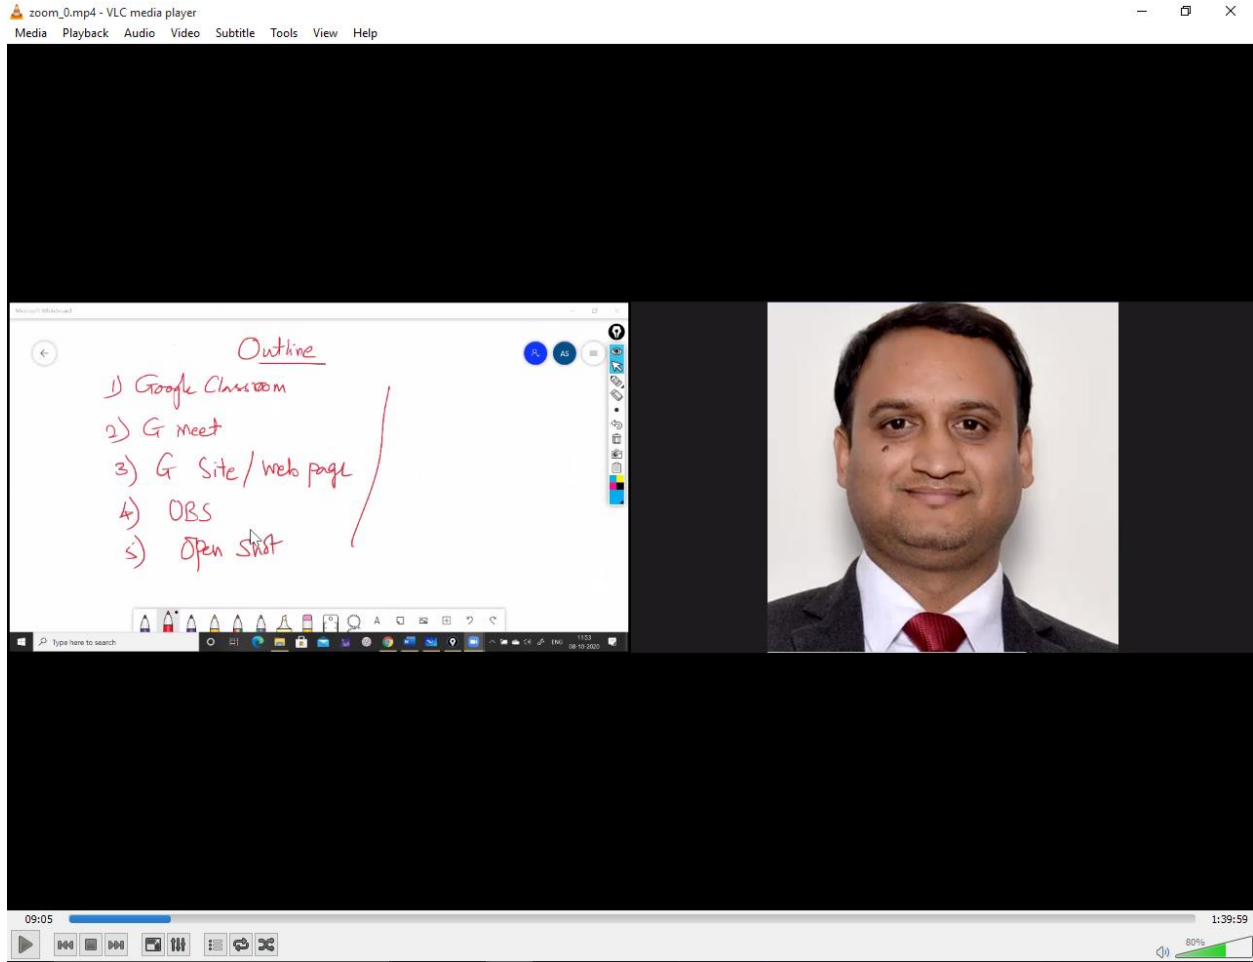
zoom_0.mp4 - VLC media player

Media Playback Audio Video Subtitle Tools View Help

Microsoft Whiteboard

Outline

1) Google Classroom

2) G meet

3) G Site / web page

4) OBS

5) Open Shot

AS

Type here to search

11:53
08-10-2020

09:05

1:39:59

80%